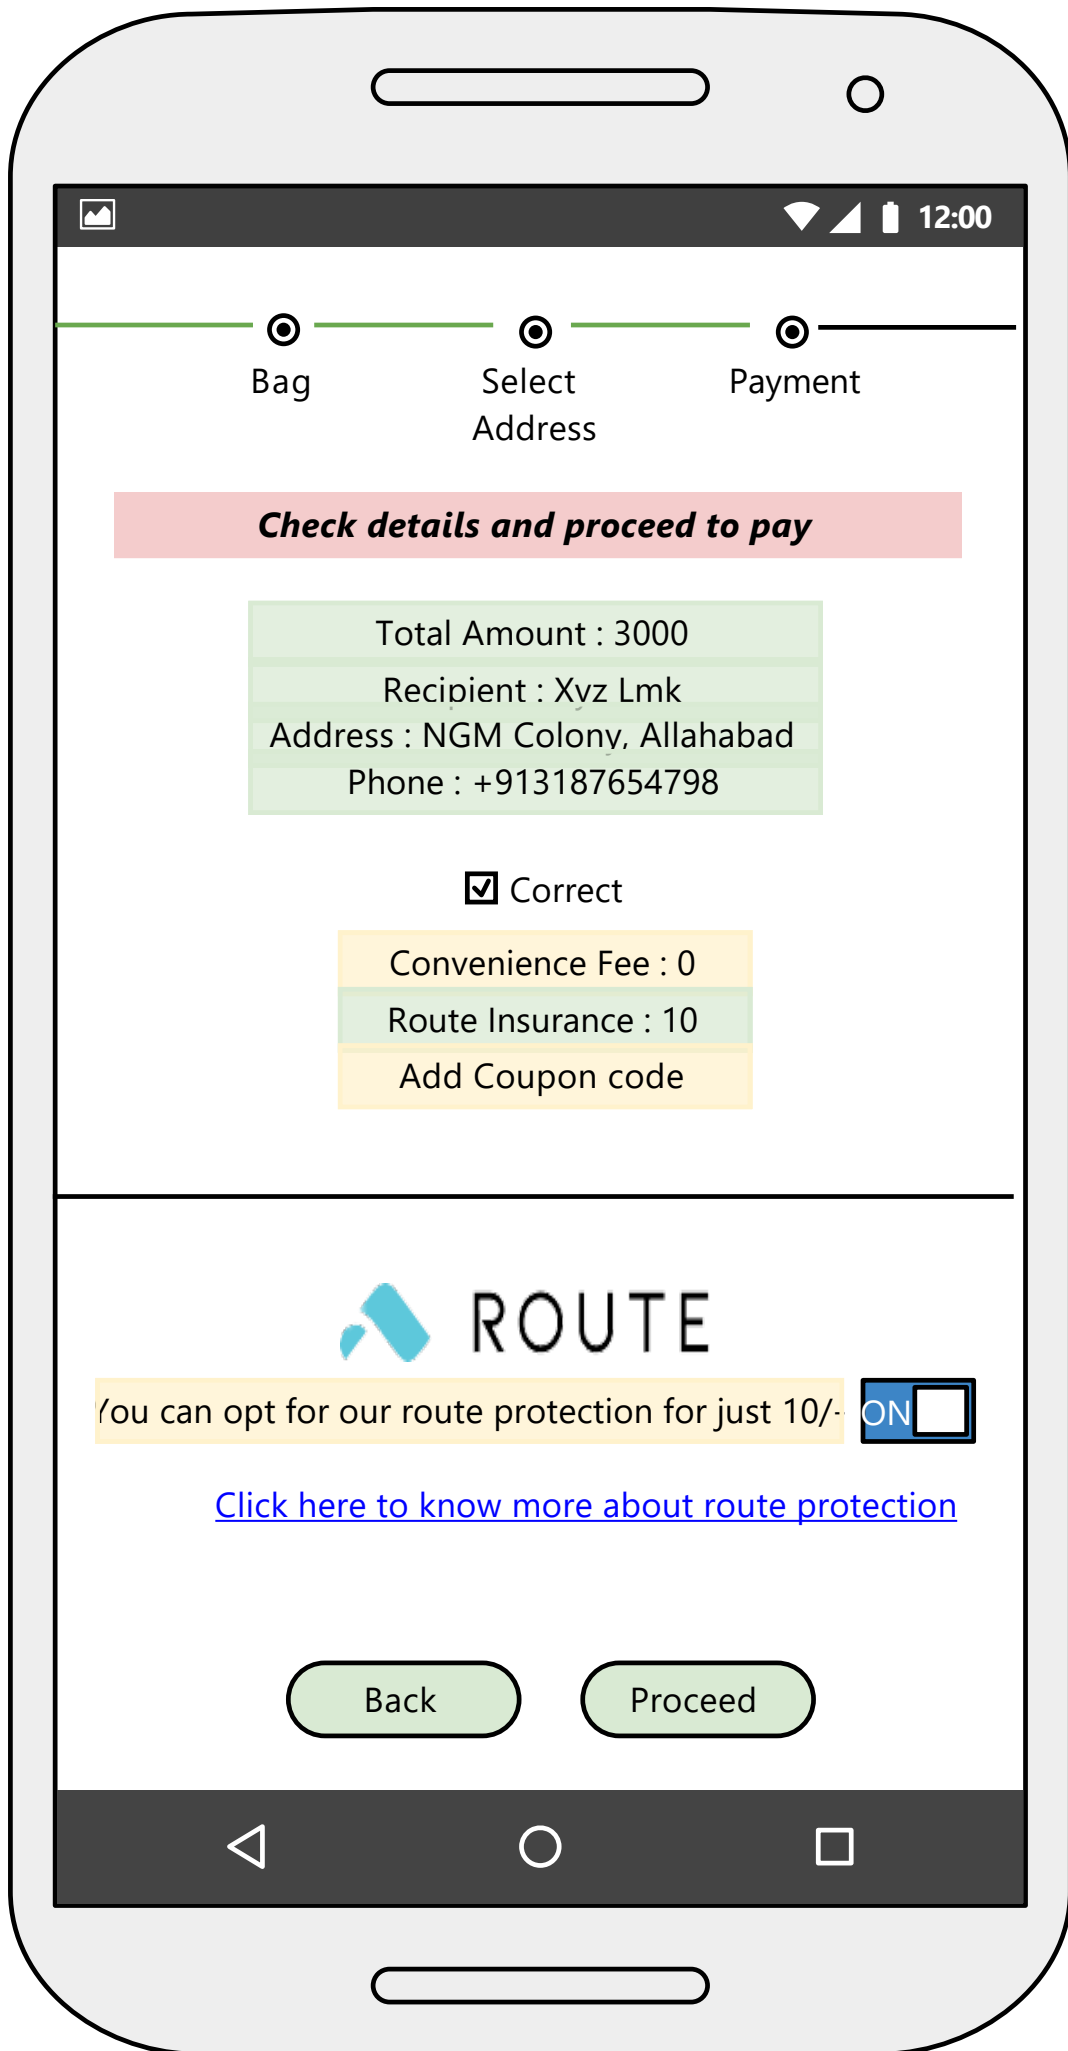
12:00

Bag

Select Address

Payment

Check details and proceed to pay

Total Amount : 3000

Recipient : Xyz Lmk

Address : NGM Colony, Allahabad

Phone : +913187654798

Correct

Convenience Fee : 0

Route Insurance : 10

Add Coupon code

ROUTE

'ou can opt for our route protection for just 10/-

ON

Click here to know more about route protection

Back

Proceed